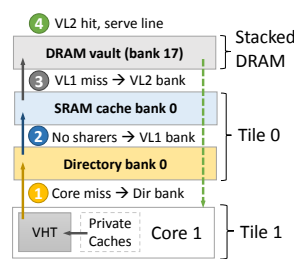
4 VL2 hit, serve line

DRAM vault (bank 17)

Stacked DRAM

3 VL1 miss → VL2 bank

SRAM cache bank 0

2 No sharers → VL1 bank

Tile 0

Directory bank 0

1 Core miss → Dir bank

VHT

Private Caches

Core 1

Tile 1